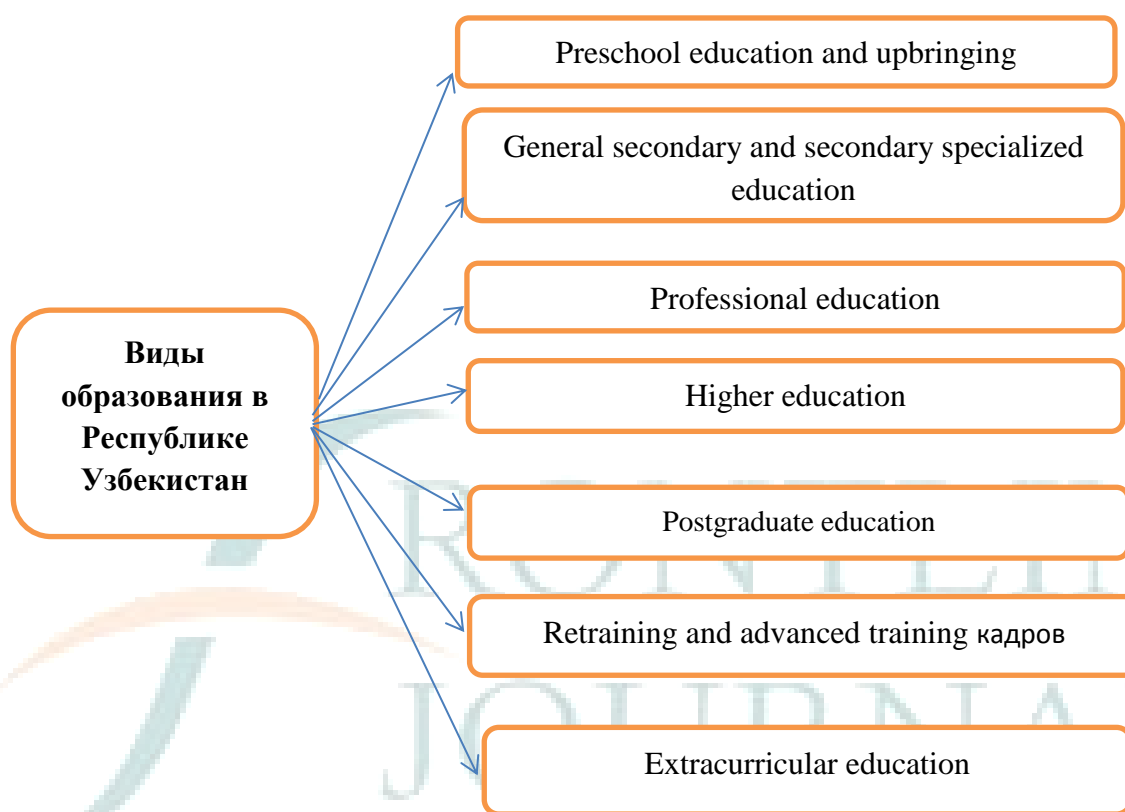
Виды образования в Республике Узбекистан

Preschool education and upbringing

General secondary and secondary specialized education

Professional education

Higher education

Postgraduate education

Retraining and advanced training кадров

Extracurricular education

RONTEII
JOURNA